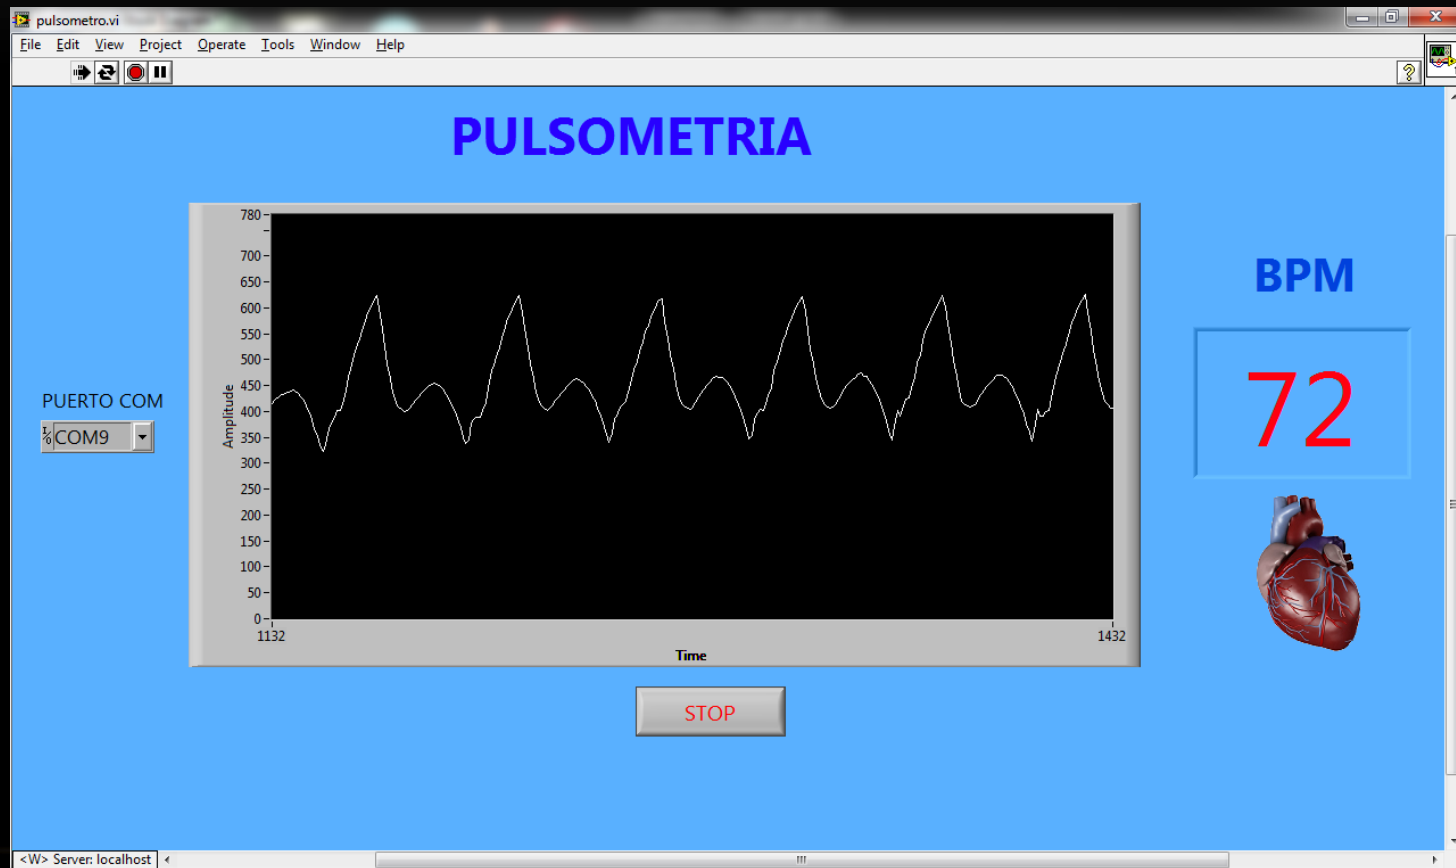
pulsometro.vi

File Edit View Project Operate Tools Window Help

PULSOMETRIA

780
700
650
600
550
500
450
400
350
300
250
200
150
100
50
0

Amplitude

1132
1432
Time

PUERTO COM
COM9

BPM

72

STOP

<W> Server: localhost